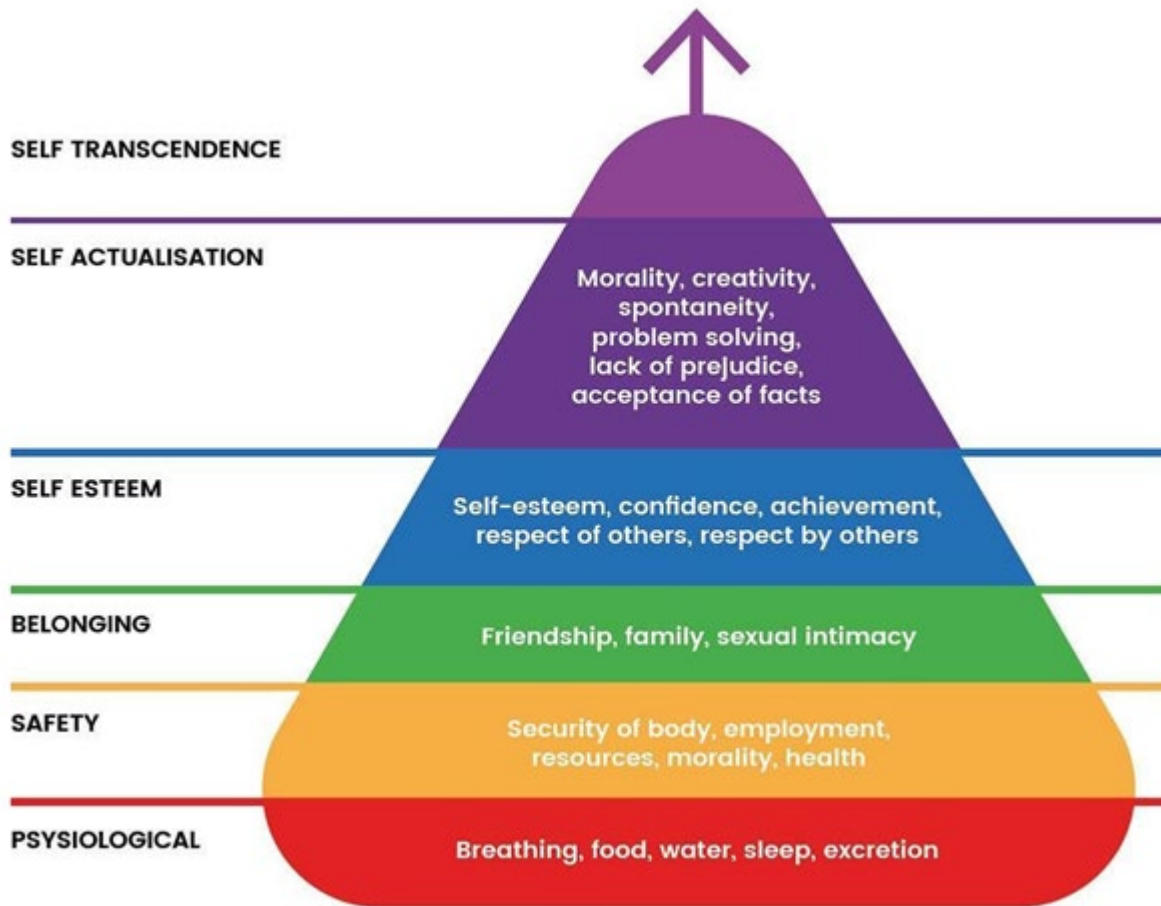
SELF TRANSCENDENCE

SELF ACTUALISATION

Morality, creativity, spontaneity, problem solving, lack of prejudice, acceptance of facts

SELF ESTEEM

Self-esteem, confidence, achievement, respect of others, respect by others

BELONGING

Friendship, family, sexual intimacy

SAFETY

Security of body, employment, resources, morality, health

PSYSIOLOGICAL

Breathing, food, water, sleep, excretion